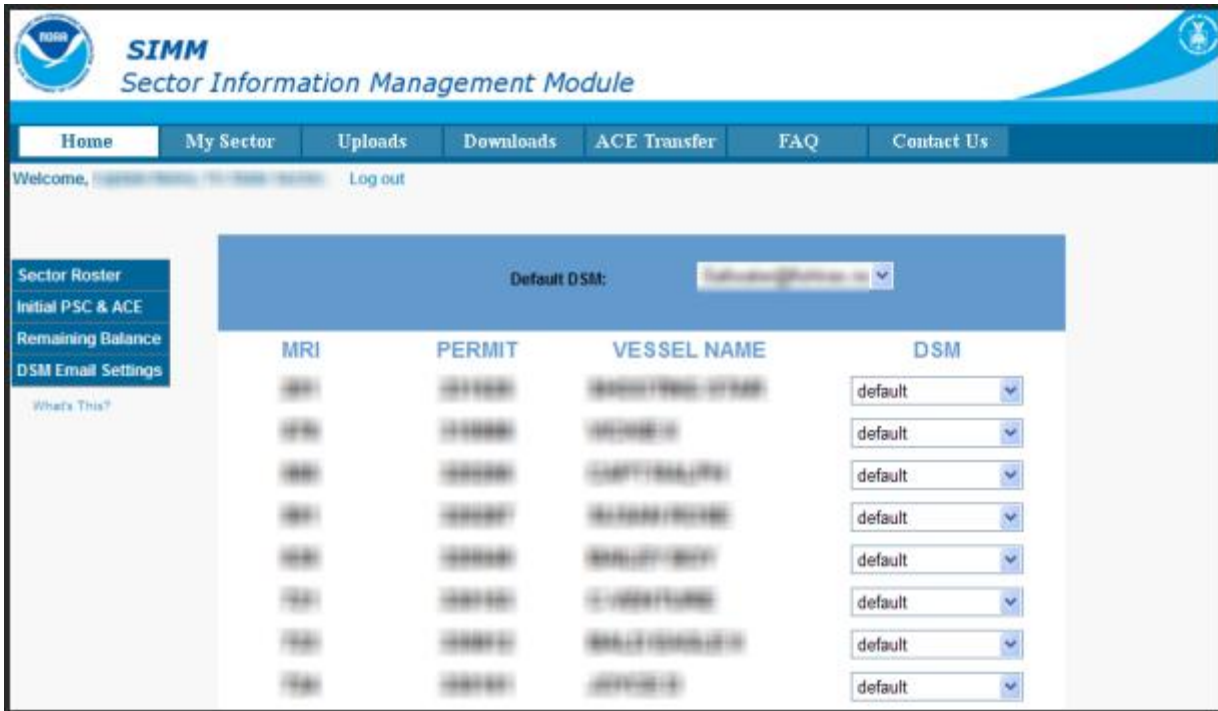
NOAA

SIMM
Sector Information Management Module

Home | My Sector | Uploads | Downloads | ACE Transfer | FAQ | Contact Us

Welcome, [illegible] Log out

Sector Roster
Initial PSC & ACE
Remaining Balance
DSM Email Settings
What's This?

Default DSM: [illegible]

| MRI | PERMIT | VESSEL NAME | DSM |
|---|---|---|---|
| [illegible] | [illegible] | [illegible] | default |
| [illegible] | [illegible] | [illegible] | default |
| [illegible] | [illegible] | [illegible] | default |
| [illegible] | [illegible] | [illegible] | default |
| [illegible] | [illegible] | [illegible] | default |
| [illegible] | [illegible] | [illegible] | default |
| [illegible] | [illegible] | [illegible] | default |
| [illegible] | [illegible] | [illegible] | default |